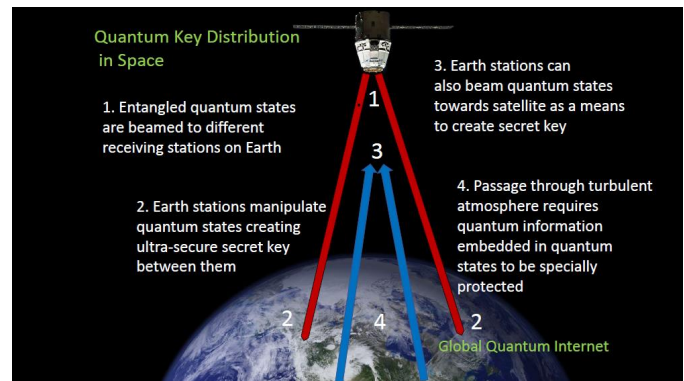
Quantum Key Distribution in Space

1. Entangled quantum states are beamed to different receiving stations on Earth

3. Earth stations can also beam quantum states towards satellite as a means to create secret key

1

3

2. Earth stations manipulate quantum states creating ultra-secure secret key between them

4. Passage through turbulent atmosphere requires quantum information embedded in quantum states to be specially protected

2

4

2

Global Quantum Internet